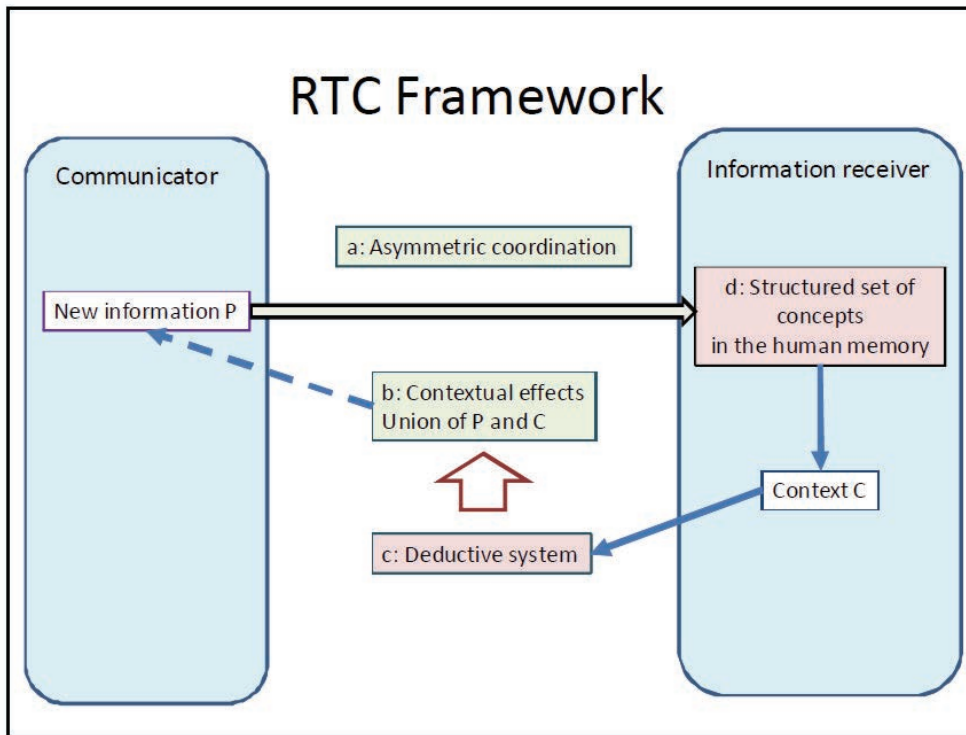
RTC Framework

Communicator

Information receiver

a: Asymmetric coordination

New information P

d: Structured set of concepts in the human memory

b: Contextual effects Union of P and C

Context C

c: Deductive system